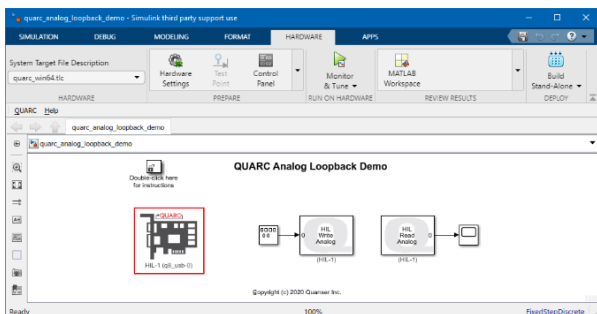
quarc_analog_loopback_demo - Simulink third party support use

SIMULATION DEBUG MODELING FORMAT HARDWARE APPS

System Target File Description

quarc_win64.tlc

Hardware Settings

Test Point

Control Panel

Monitor & Tune

MATLAB Workspace

Build Stand-Alone

HARDWARE PREPARE RUN ON HARDWARE REVIEW RESULTS DEPLOY

QUARC Help

quarc_analog_loopback_demo

quarc_analog_loopback_demo

QUARC Analog Loopback Demo

Double-click here for instructions

QUARC

HIL-1 (qil_usb-0)

0 0

0

HIL Write Analog

(HIL-1)

HIL Read Analog

0

(HIL-1)

Copyright (c) 2020 Quanser Inc.

Ready 100% FixedStepDiscrete